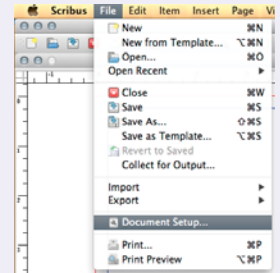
Scribus File Edit Item Insert Page V

New ⌘N
New from Template... ⌥⌘N
Open... ⌘O
Open Recent ▸

Close ⌘W
Save ⌘S
Save As... ⇧⌘S
Save as Template... ⌥⌘S
Revert to Saved
Collect for Output...

Import ▸
Export ▸

Document Setup...

Print... ⌘P
Print Preview ⌥⌘P